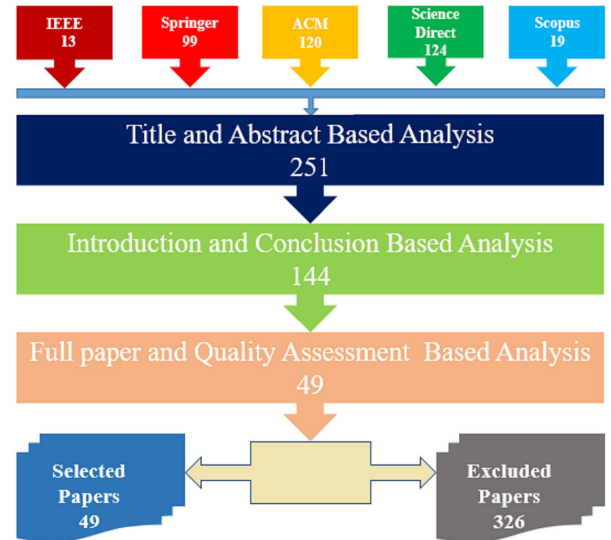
IEEE
13

Springer
99

ACM
120

Science Direct
124

Scopus
19

Title and Abstract Based Analysis
251

Introduction and Conclusion Based Analysis
144

Full paper and Quality Assessment Based Analysis
49

Selected Papers
49

Excluded Papers
326